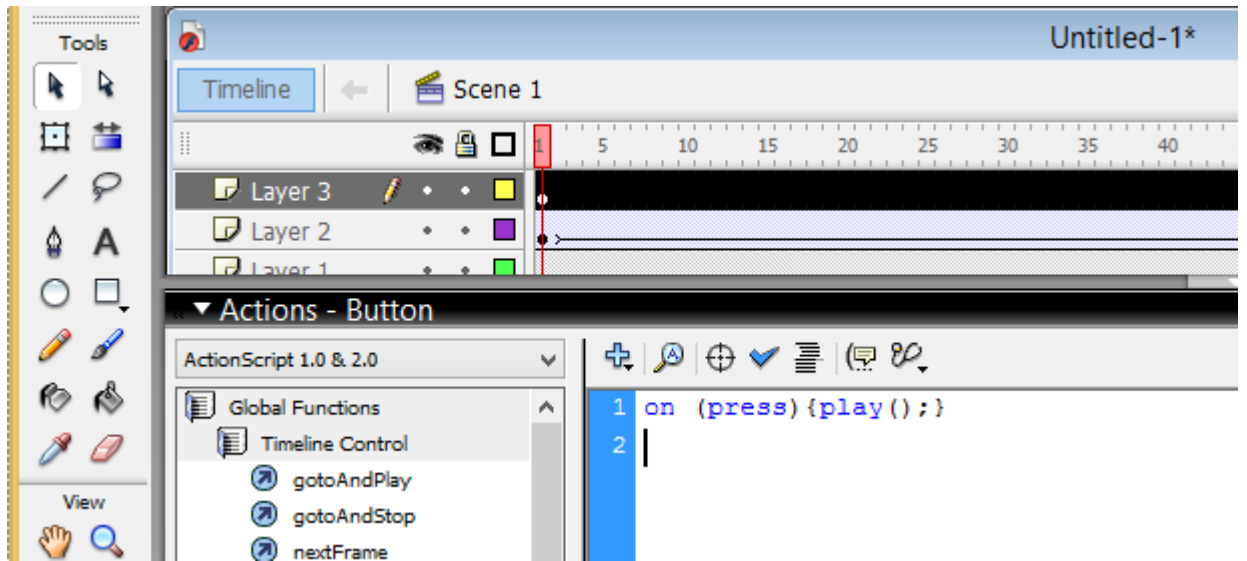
Tools

Untitled-1*

Timeline

Scene 1

1 5 10 15 20 25 30 35 40

Layer 3

Layer 2

Layer 1

Actions - Button

ActionScript 1.0 & 2.0

Global Functions

Timeline Control

gotoAndPlay

gotoAndStop

nextFrame

1 on (press){play();}

2

View